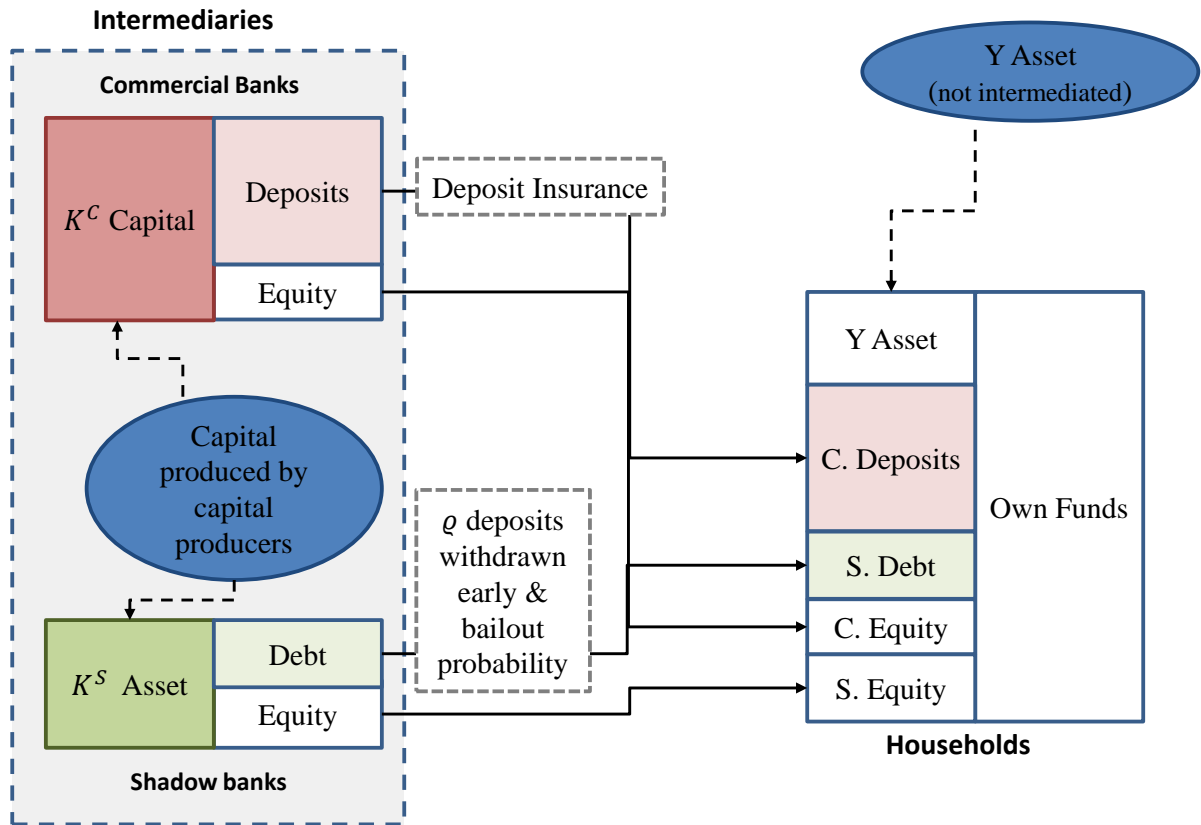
Intermediaries

Commercial Banks

$K^C$ Capital

Deposits

Equity

Deposit Insurance

Y Asset
(not intermediated)

Capital produced by capital producers

$\varrho$ deposits withdrawn early & bailout probability

$K^S$ Asset

Debt

Equity

Shadow banks

Y Asset

C. Deposits

S. Debt

C. Equity

S. Equity

Own Funds

Households